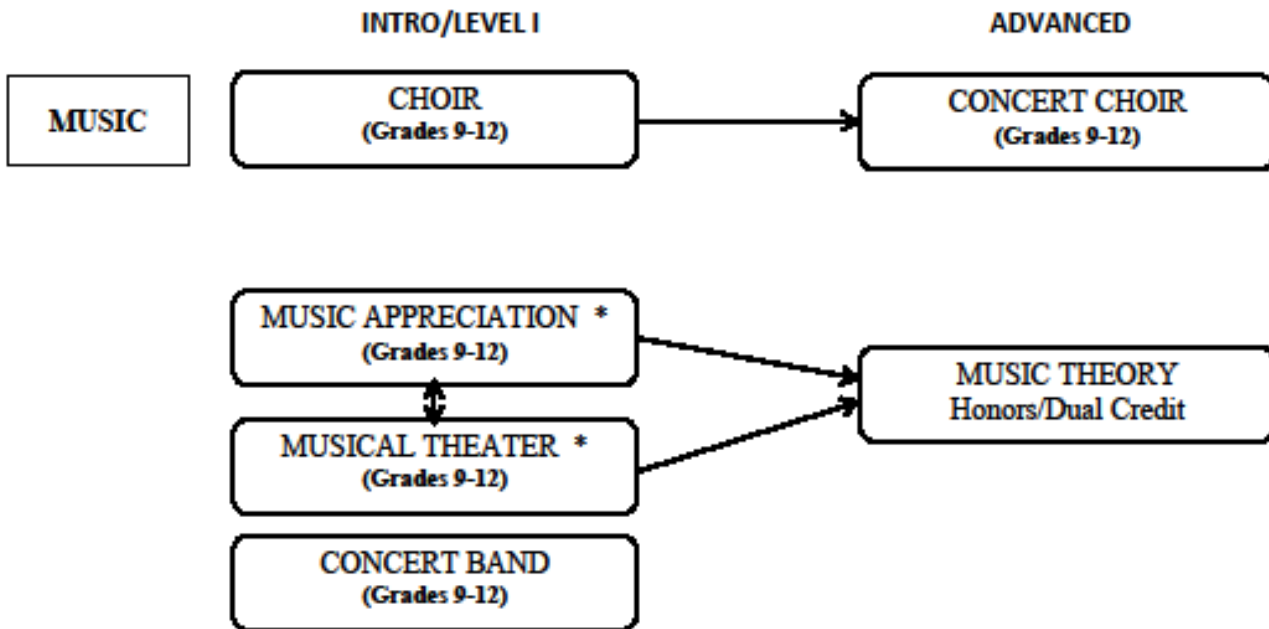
INTRO/LEVEL I

ADVANCED

MUSIC

CHOIR
(Grades 9-12)

CONCERT CHOIR
(Grades 9-12)

MUSIC APPRECIATION *
(Grades 9-12)

MUSICAL THEATER *
(Grades 9-12)

MUSIC THEORY
Honors/Dual Credit

CONCERT BAND
(Grades 9-12)